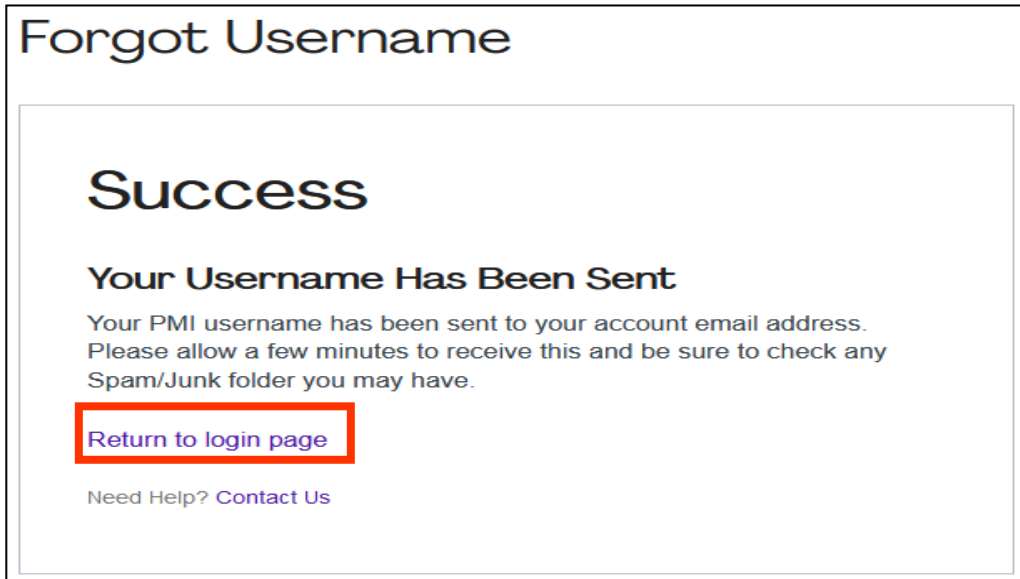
Forgot Username

Success

Your Username Has Been Sent

Your PMI username has been sent to your account email address. Please allow a few minutes to receive this and be sure to check any Spam/Junk folder you may have.

Return to login page

Need Help? Contact Us